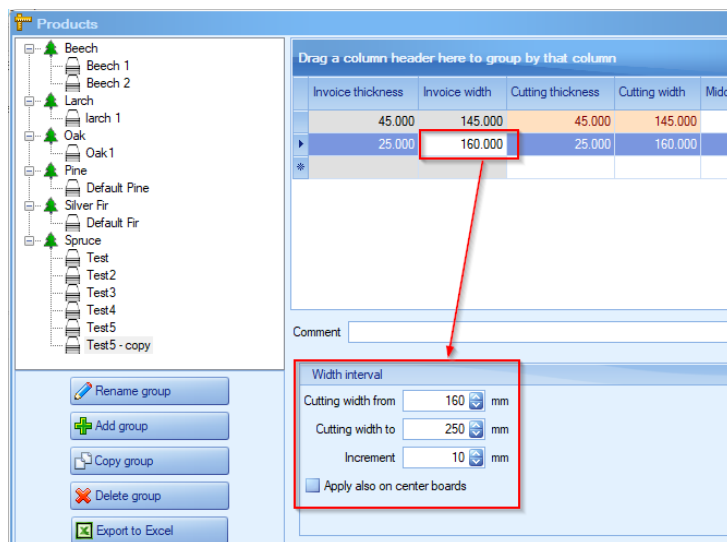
Products

Beech
Beech 1
Beech 2
Larch
larch 1
Oak
Oak1
Pine
Default Pine
Silver Fir
Default Fir
Spruce
Test
Test2
Test3
Test4
Test5
Test5 - copy

Rename group
Add group
Copy group
Delete group
Export to Excel

Drag a column header here to group by that column

| Invoice thickness | Invoice width | Cutting thickness | Cutting width | Mid |
|---|---|---|---|---|
| 45.000 | 145.000 | 45.000 | 145.000 | |
| 25.000 | 160.000 | 25.000 | 160.000 | |
| | | | | |

Comment

Width interval
Cutting width from 160 mm
Cutting width to 250 mm
Increment 10 mm
Apply also on center boards